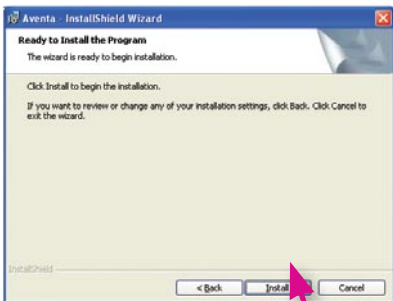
Aventa - InstallShield Wizard

Ready to Install the Program

The wizard is ready to begin installation.

Click Install to begin the installation.

If you want to review or change any of your installation settings, click Back. Click Cancel to exit the wizard.

InstallShield

< Back

Install

Cancel